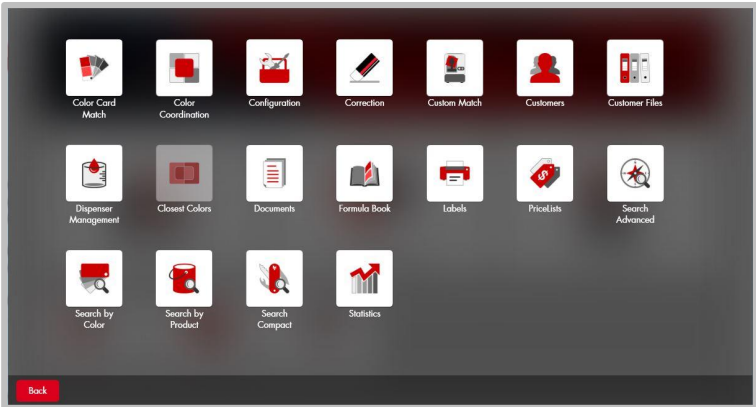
Color Card Match

Color Coordination

Configuration

Correction

Custom Match

Customers

Customer Files

Dispenser Management

Closest Colors

Documents

Formula Book

Labels

PriceLists

Search Advanced

Search by Color

Search by Product

Search Compact

Statistics

Back